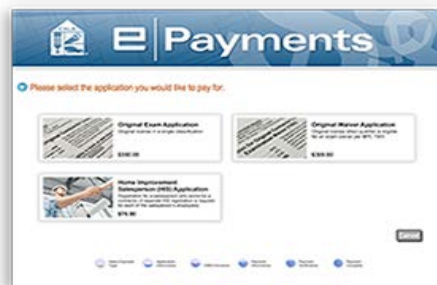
e | Payments

Please select the application you would like to pay for.

Original Exam Application
Original license in a single classification
$300.00

Original Waiver Application
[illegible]
$300.00

Home Improvement Salesperson (HIS) Application
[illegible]
$75.00

Cancel

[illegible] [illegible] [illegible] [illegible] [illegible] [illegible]